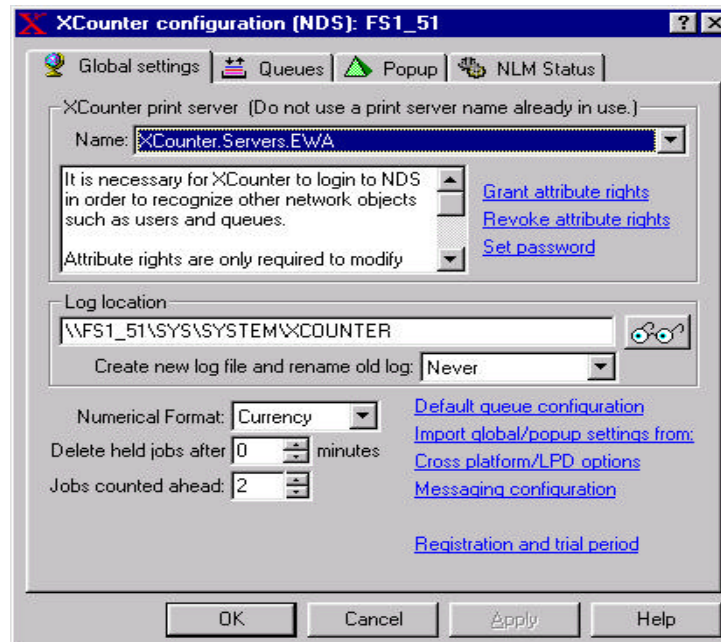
XCounter configuration (NDS): FS1_51

?

X

Global settings

Queues

Popup

NLM Status

XCounter print server (Do not use a print server name already in use.)

Name: XCounter.Servers.EWA

It is necessary for XCounter to login to NDS in order to recognize other network objects such as users and queues.

Attribute rights are only required to modify

Grant attribute rights

Revoke attribute rights

Set password

Log location

\\FS1_51\SYS\SYSTEM\XCOUNTER

Create new log file and rename old log: Never

Numerical Format: Currency

Delete held jobs after 0 minutes

Jobs counted ahead: 2

Default queue configuration

Import global/popup settings from:

Cross platform/LPD options

Messaging configuration

Registration and trial period

OK

Cancel

Apply

Help